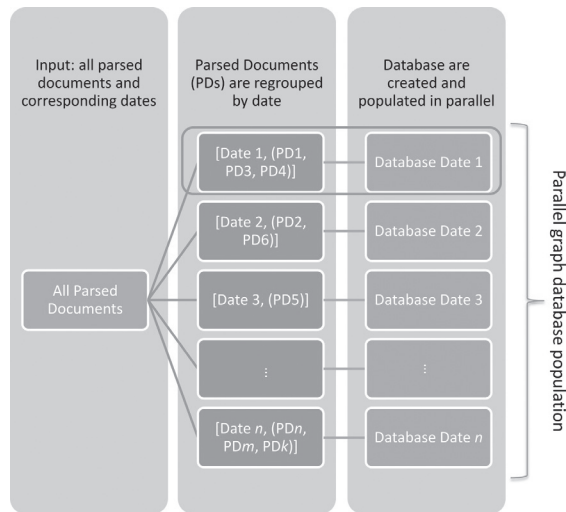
Input: all parsed documents and corresponding dates

Parsed Documents (PDs) are regrouped by date

Database are created and populated in parallel

All Parsed Documents

[Date 1, (PD1, PD3, PD4)]

[Date 2, (PD2, PD6)]

[Date 3, (PD5)]

⋮

[Date *n*, (PD*n*, PD*m*, PD*k*)]

Database Date 1

Database Date 2

Database Date 3

⋮

Database Date *n*

Parallel graph database population